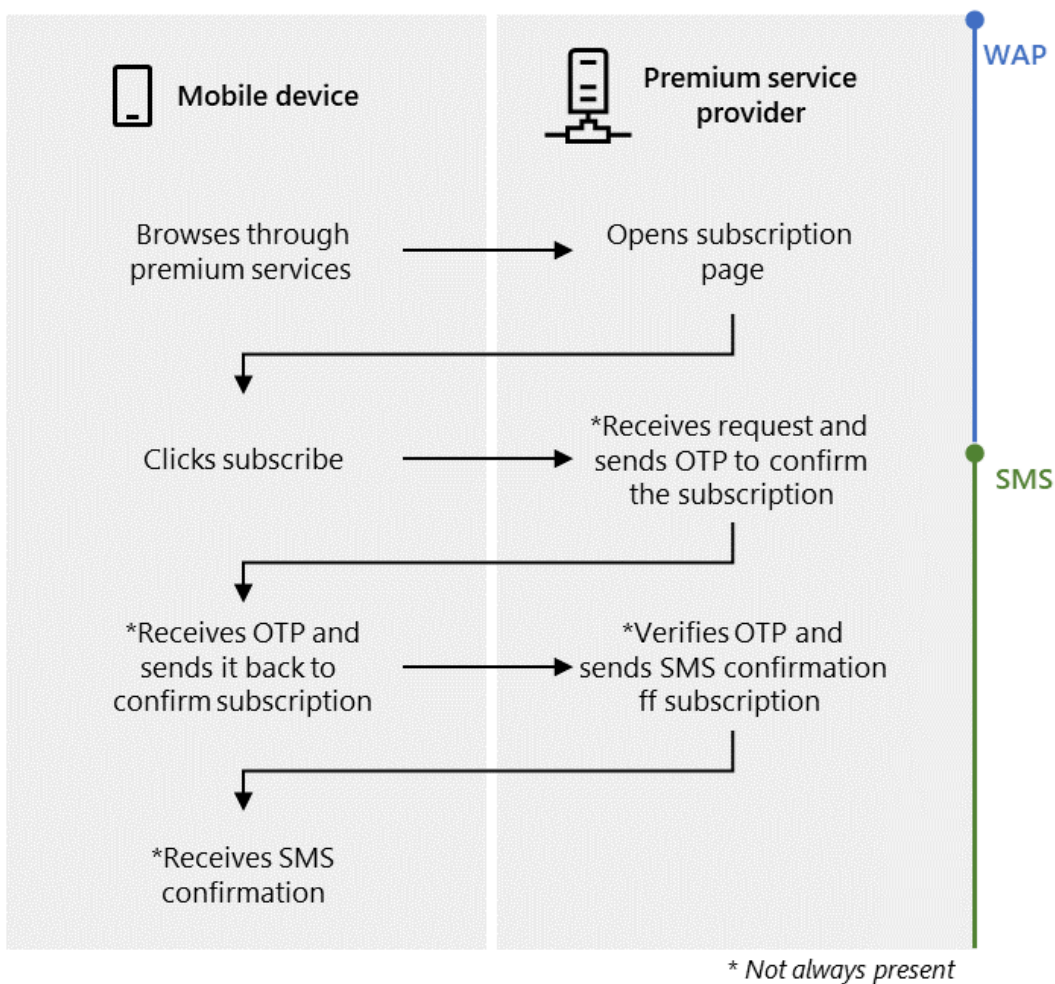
Mobile device

Premium service provider

WAP

Browses through premium services

Opens subscription page

Clicks subscribe

*Receives request and sends OTP to confirm the subscription

SMS

*Receives OTP and sends it back to confirm subscription

*Verifies OTP and sends SMS confirmation ff subscription

*Receives SMS confirmation

* Not always present